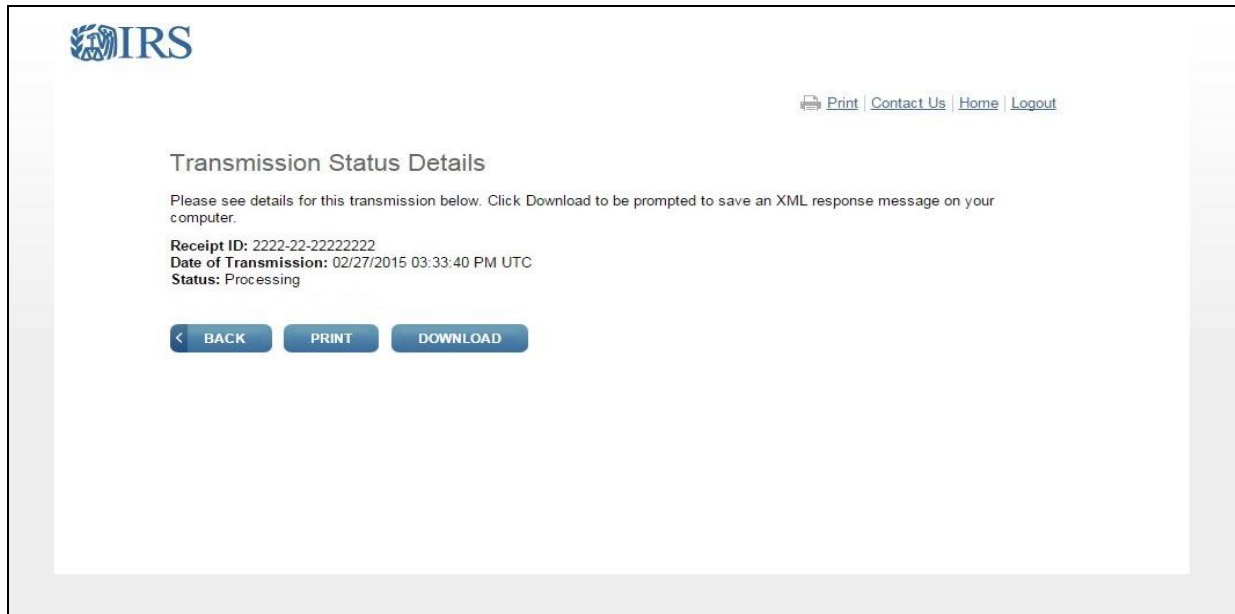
IRS

Print | Contact Us | Home | Logout

Transmission Status Details

Please see details for this transmission below. Click Download to be prompted to save an XML response message on your computer.

**Receipt ID:** 2222-22-22222222
**Date of Transmission:** 02/27/2015 03:33:40 PM UTC
**Status:** Processing

BACK PRINT DOWNLOAD